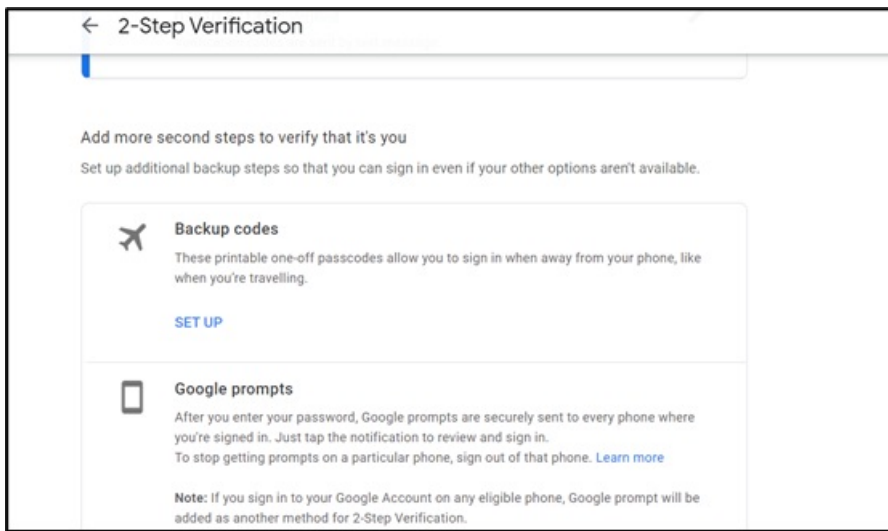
← 2-Step Verification

Add more second steps to verify that it's you

Set up additional backup steps so that you can sign in even if your other options aren't available.

Backup codes

These printable one-off passcodes allow you to sign in when away from your phone, like when you're travelling.

SET UP

Google prompts

After you enter your password, Google prompts are securely sent to every phone where you're signed in. Just tap the notification to review and sign in.
To stop getting prompts on a particular phone, sign out of that phone. Learn more

Note: If you sign in to your Google Account on any eligible phone, Google prompt will be added as another method for 2-Step Verification.